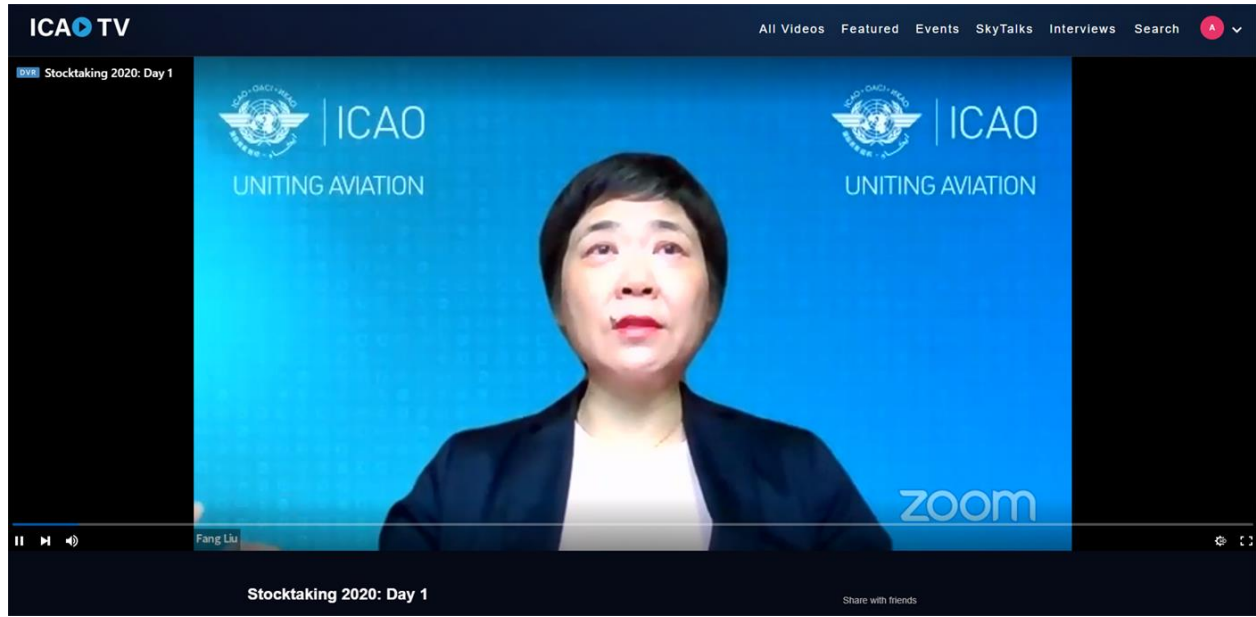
ICAO TV

All Videos Featured Events SkyTalks Interviews Search A

DVR Stocktaking 2020: Day 1

ICAO
UNITING AVIATION

ICAO
UNITING AVIATION

zoom

Fang Liu

Stocktaking 2020: Day 1

Share with friends